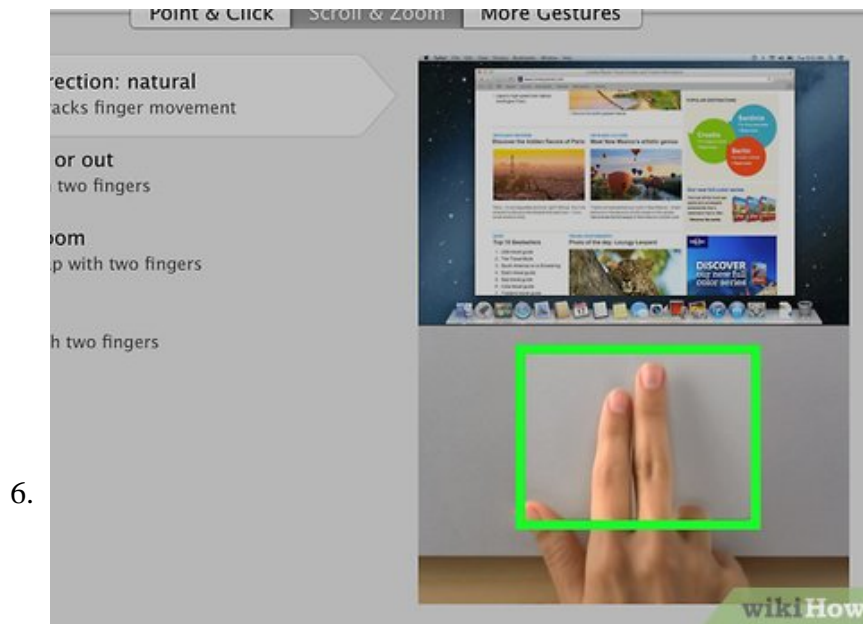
Point & Click Scroll & Zoom More Gestures

rection: natural
racks finger movement

or out
two fingers

oom
p with two fingers

h two fingers

Discover the hidden flavors of Paris
Meet New Mexico's artistic genius
Top 10 Bestsellers
Croatia
Sardinia
Berlin
DISCOVER
our new full color series

6.

wikiHow